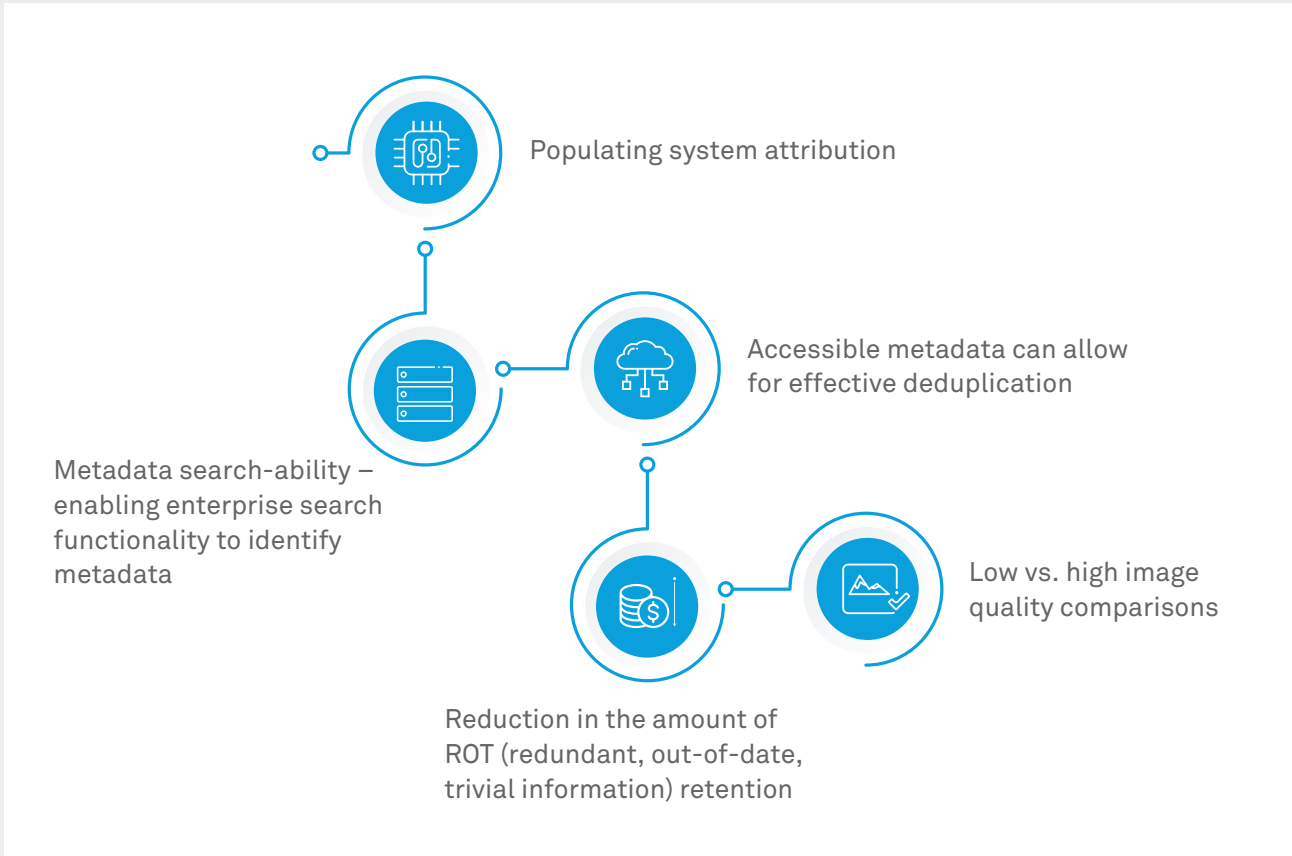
Populating system attribution

Accessible metadata can allow for effective deduplication

Metadata search-ability – enabling enterprise search functionality to identify metadata

Low vs. high image quality comparisons

Reduction in the amount of ROT (redundant, out-of-date, trivial information) retention